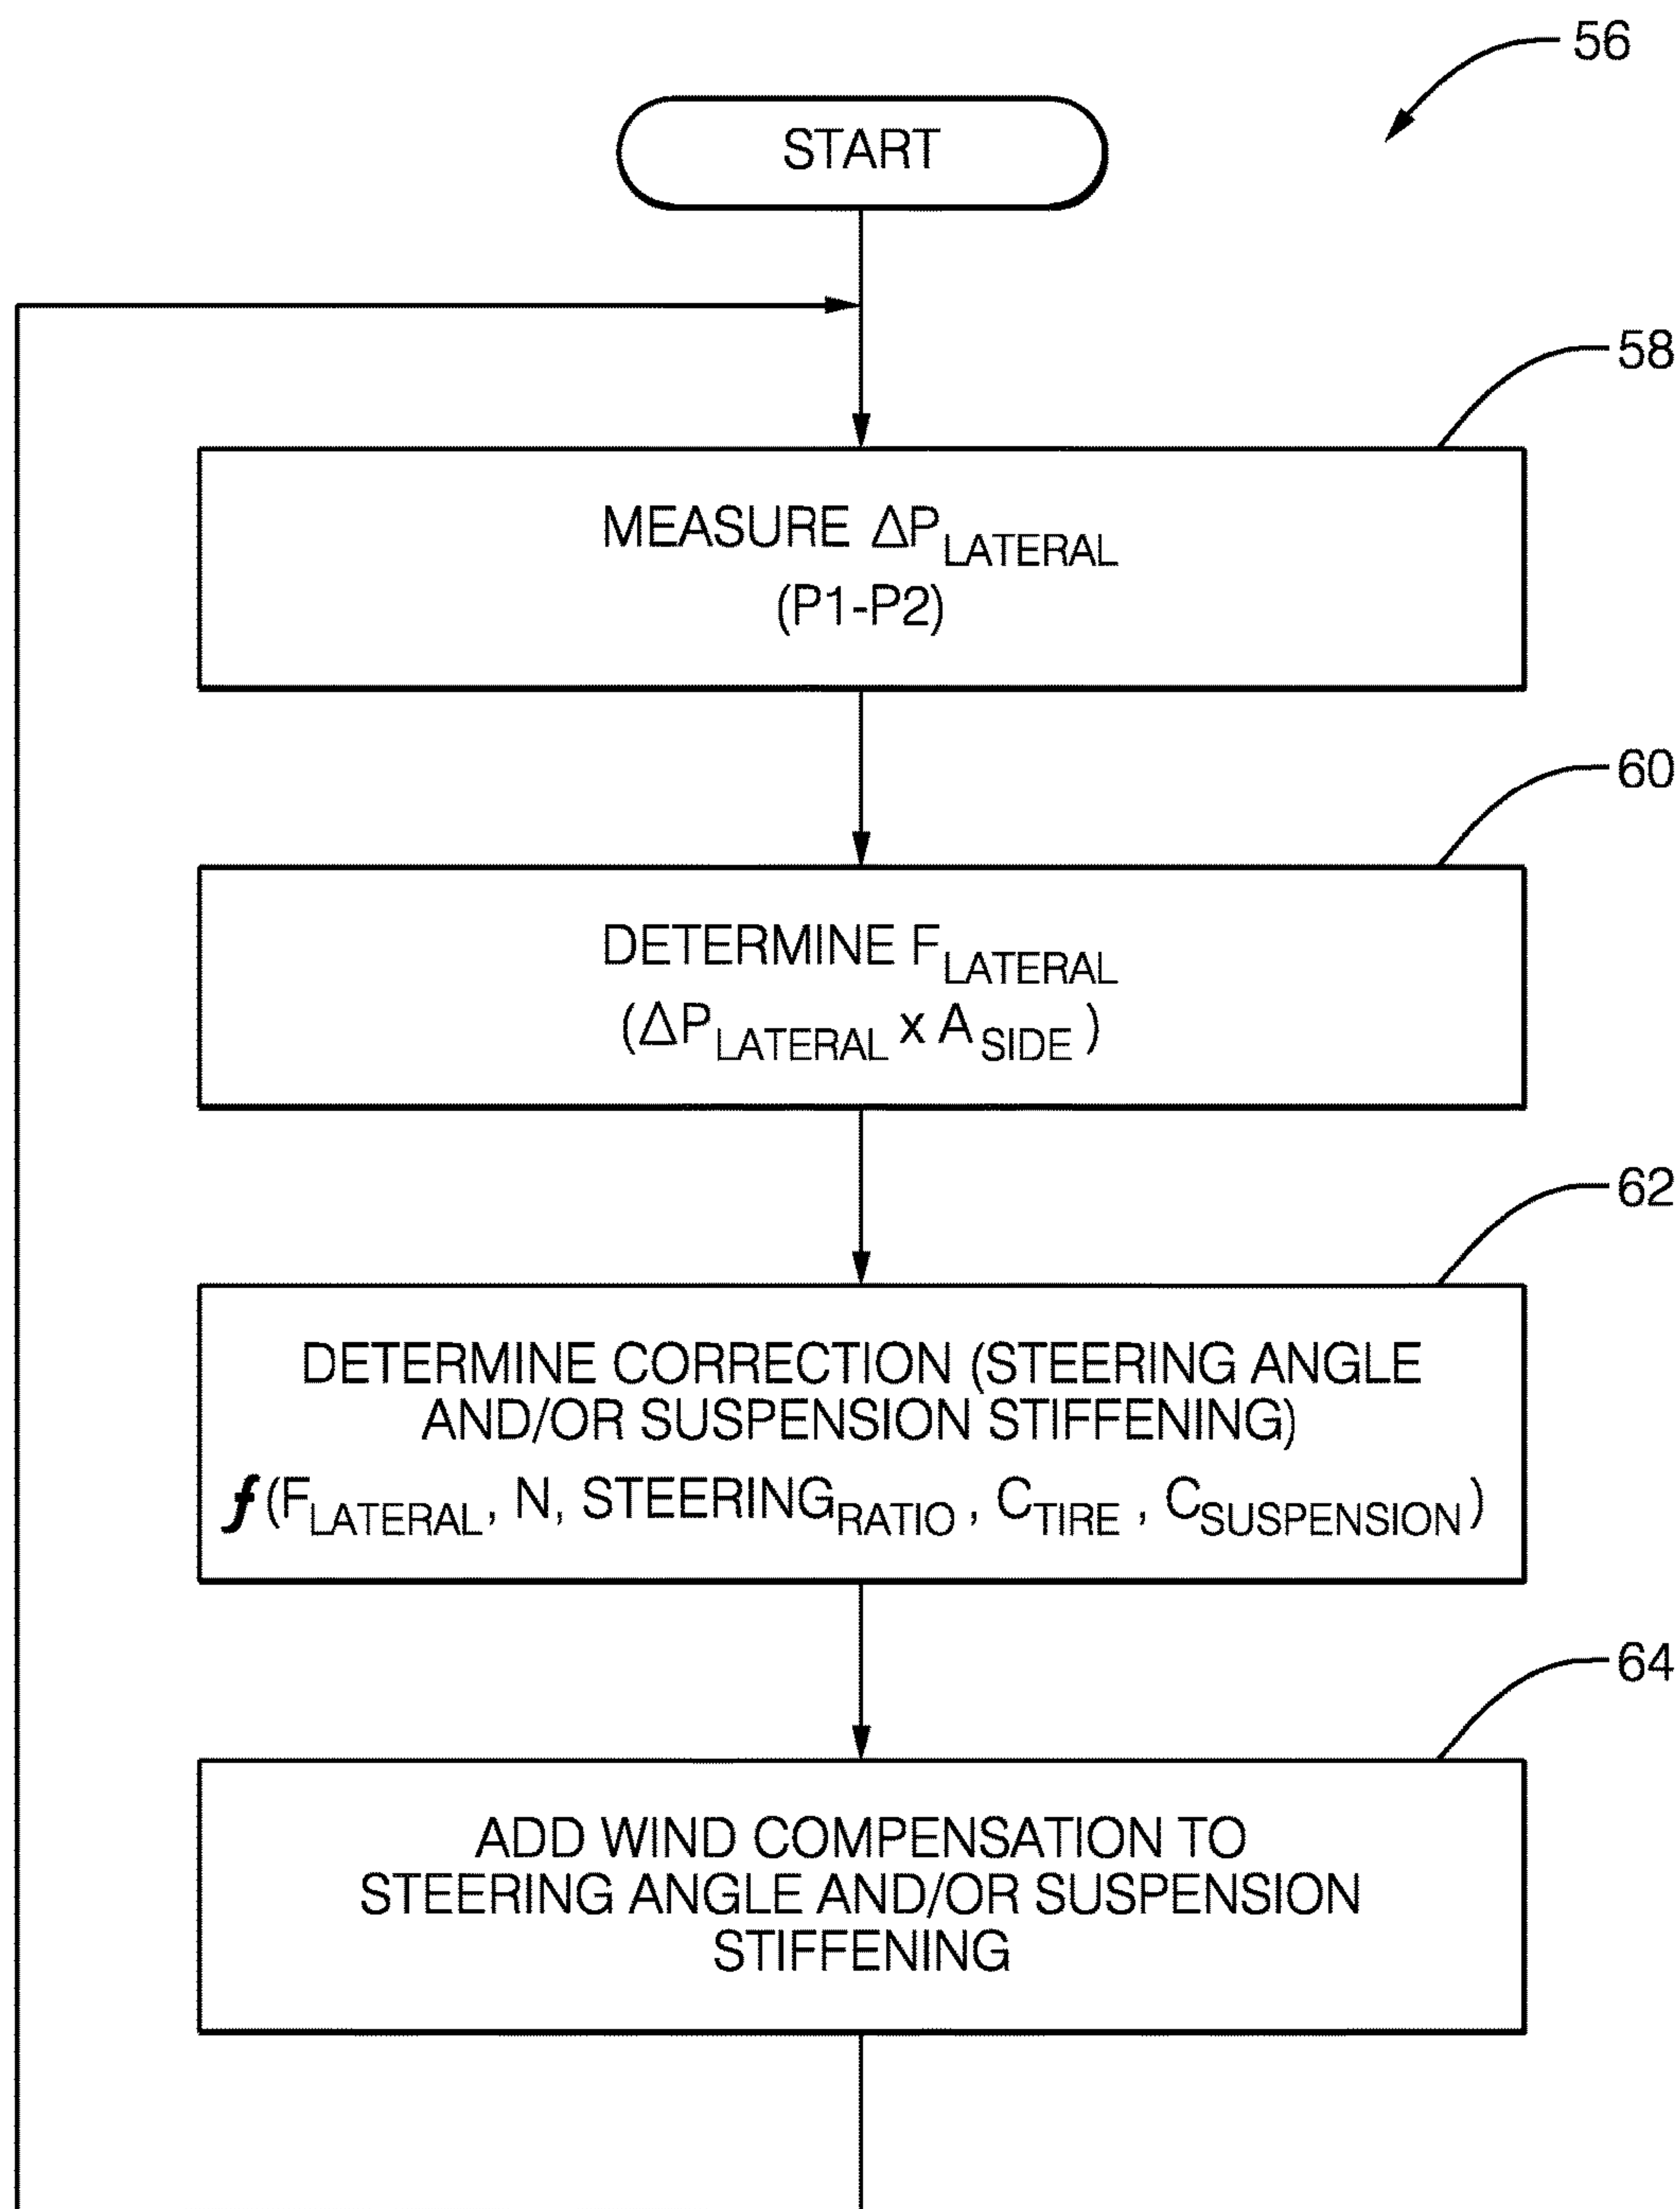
56

START

58

MEASURE $\Delta P_{LATERAL}$
(P1-P2)

60

DETERMINE $F_{LATERAL}$
($\Delta P_{LATERAL} \times A_{SIDE}$)

62

DETERMINE CORRECTION (STEERING ANGLE AND/OR SUSPENSION STIFFENING)
$f(F_{LATERAL}, N, STEERING_{RATIO}, C_{TIRE}, C_{SUSPENSION})$

64

ADD WIND COMPENSATION TO STEERING ANGLE AND/OR SUSPENSION STIFFENING